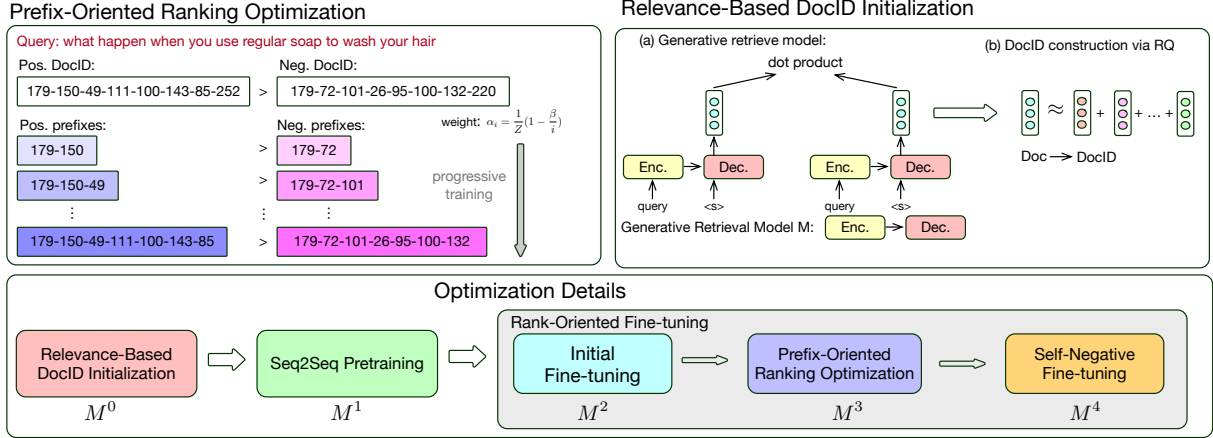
Prefix-Oriented Ranking Optimization

Query: what happen when you use regular soap to wash your hair

Pos. DocID:

179-150-49-111-100-143-85-252

>

Neg. DocID:

179-72-101-26-95-100-132-220

Pos. prefixes:

Neg. prefixes:

weight: $\alpha_i = \frac{1}{Z}(1 - \frac{\beta}{i})$

179-150

>

179-72

179-150-49

>

179-72-101

progressive training

⋮

⋮

⋮

179-150-49-111-100-143-85

>

179-72-101-26-95-100-132

Relevance-Based DocID Initialization

(a) Generative retrieve model:

dot product

(b) DocID construction via RQ

$\approx$ + + ... +

Doc → DocID

Enc.

Dec.

Enc.

Dec.

query

<s>

query

<s>

Generative Retrieval Model M:

Enc.

Dec.

Optimization Details

Relevance-Based DocID Initialization

$M^0$

Seq2Seq Pretraining

$M^1$

Rank-Oriented Fine-tuning

Initial Fine-tuning

$M^2$

Prefix-Oriented Ranking Optimization

$M^3$

Self-Negative Fine-tuning

$M^4$